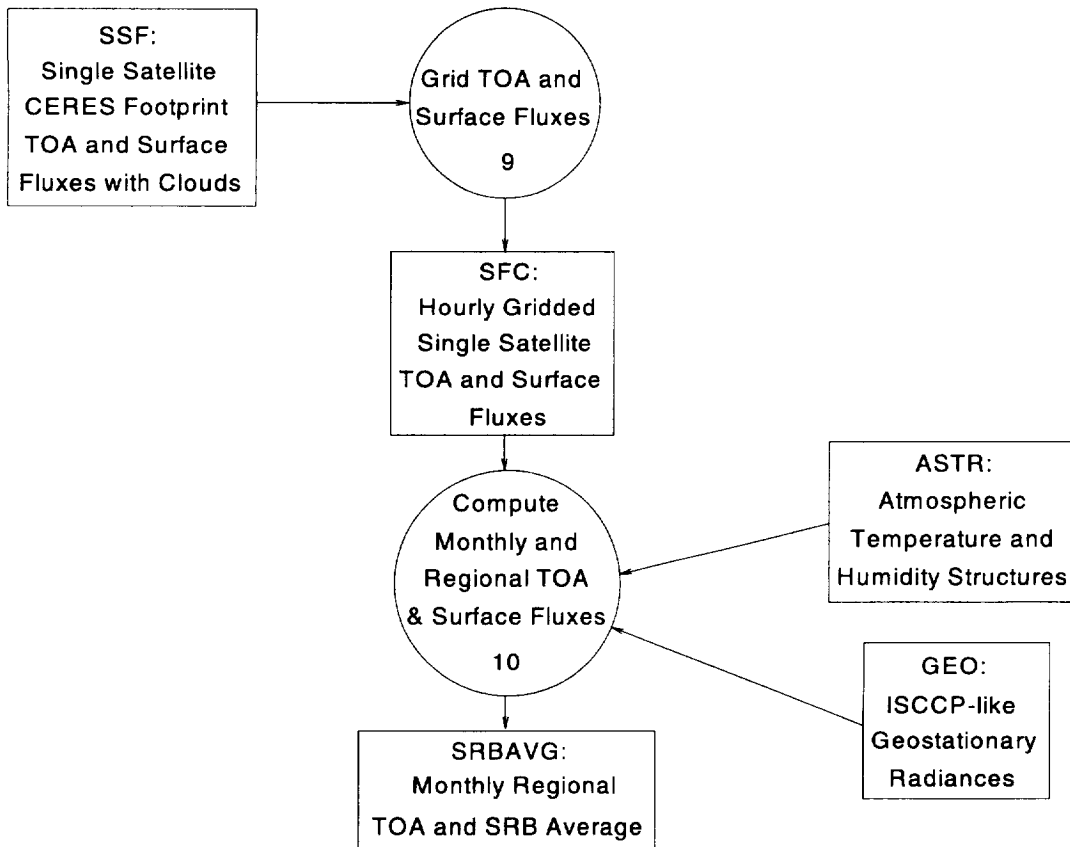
SSF:
Single Satellite
CERES Footprint
TOA and Surface
Fluxes with Clouds

Grid TOA and
Surface Fluxes
9

SFC:
Hourly Gridded
Single Satellite
TOA and Surface
Fluxes

ASTR:
Atmospheric
Temperature and
Humidity Structures

Compute
Monthly and
Regional TOA
& Surface Fluxes
10

GEO:
ISCCP-like
Geostationary
Radiances

SRBAVG:
Monthly Regional
TOA and SRB Average